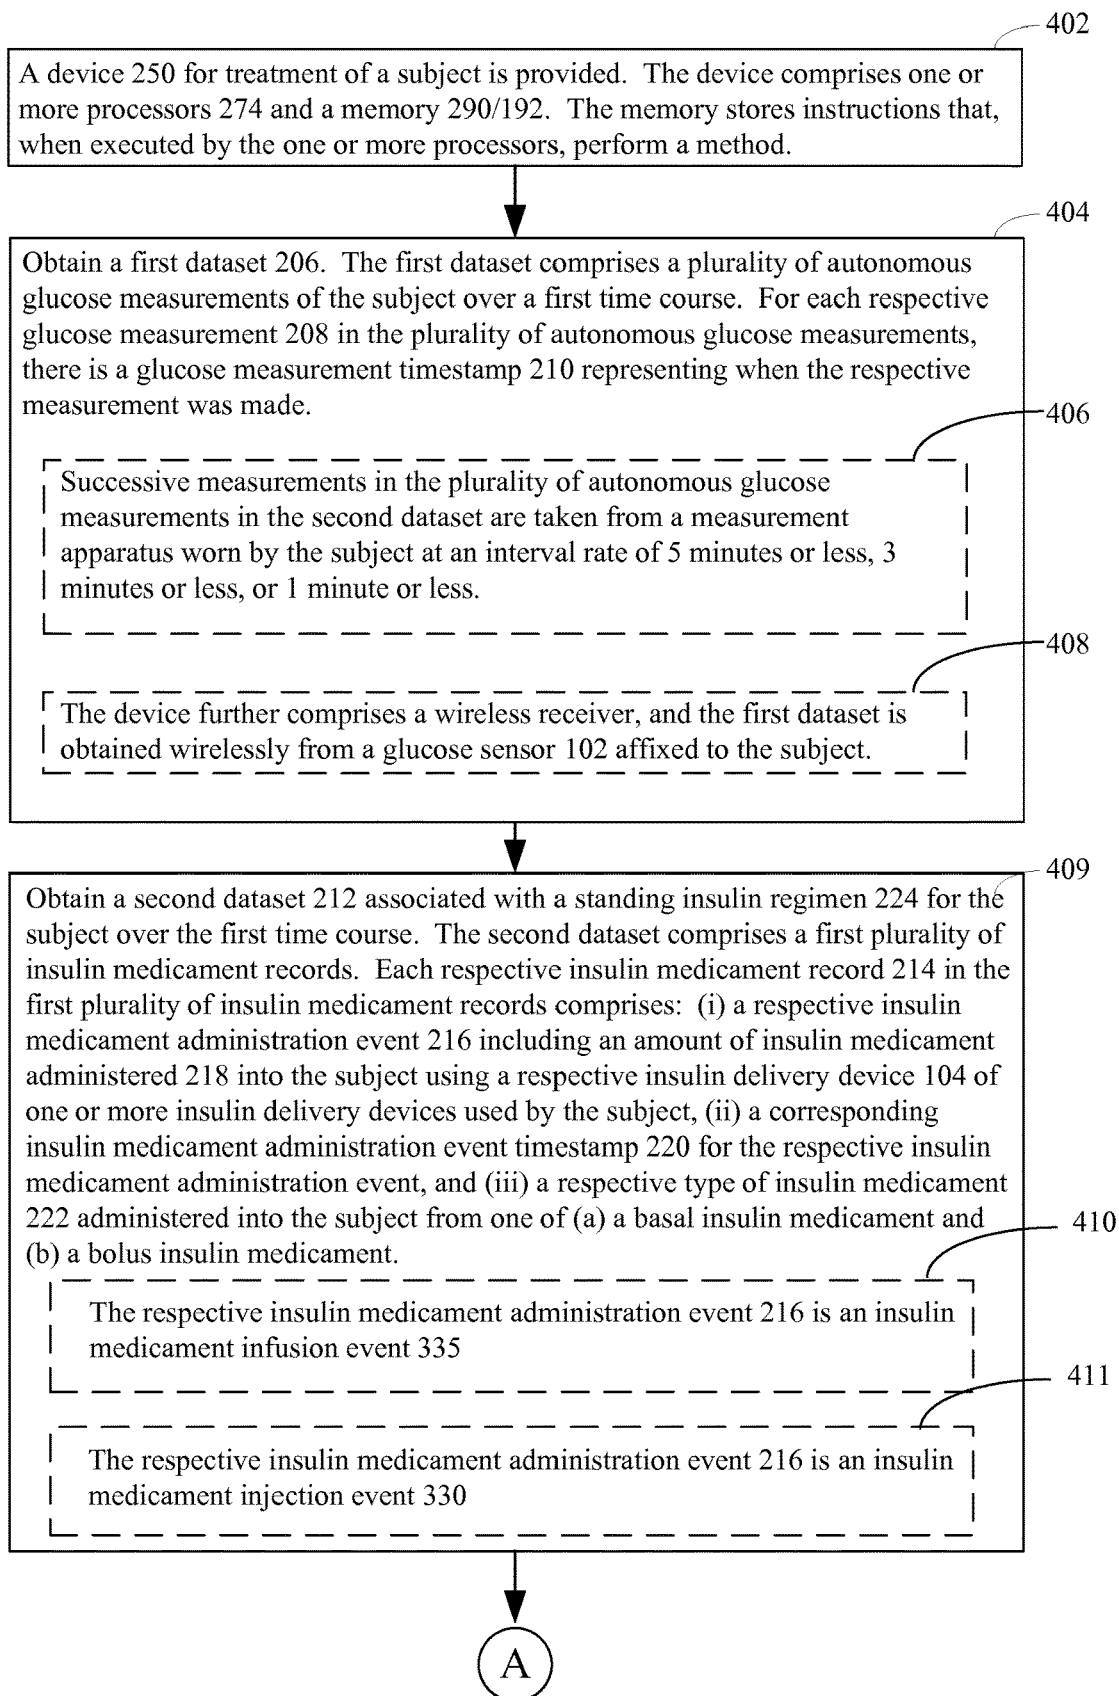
402

A device 250 for treatment of a subject is provided. The device comprises one or more processors 274 and a memory 290/192. The memory stores instructions that, when executed by the one or more processors, perform a method.

404

Obtain a first dataset 206. The first dataset comprises a plurality of autonomous glucose measurements of the subject over a first time course. For each respective glucose measurement 208 in the plurality of autonomous glucose measurements, there is a glucose measurement timestamp 210 representing when the respective measurement was made.

406

Successive measurements in the plurality of autonomous glucose measurements in the second dataset are taken from a measurement apparatus worn by the subject at an interval rate of 5 minutes or less, 3 minutes or less, or 1 minute or less.

408

The device further comprises a wireless receiver, and the first dataset is obtained wirelessly from a glucose sensor 102 affixed to the subject.

409

Obtain a second dataset 212 associated with a standing insulin regimen 224 for the subject over the first time course. The second dataset comprises a first plurality of insulin medicament records. Each respective insulin medicament record 214 in the first plurality of insulin medicament records comprises: (i) a respective insulin medicament administration event 216 including an amount of insulin medicament administered 218 into the subject using a respective insulin delivery device 104 of one or more insulin delivery devices used by the subject, (ii) a corresponding insulin medicament administration event timestamp 220 for the respective insulin medicament administration event, and (iii) a respective type of insulin medicament 222 administered into the subject from one of (a) a basal insulin medicament and (b) a bolus insulin medicament.

410

The respective insulin medicament administration event 216 is an insulin medicament infusion event 335

411

The respective insulin medicament administration event 216 is an insulin medicament injection event 330

A